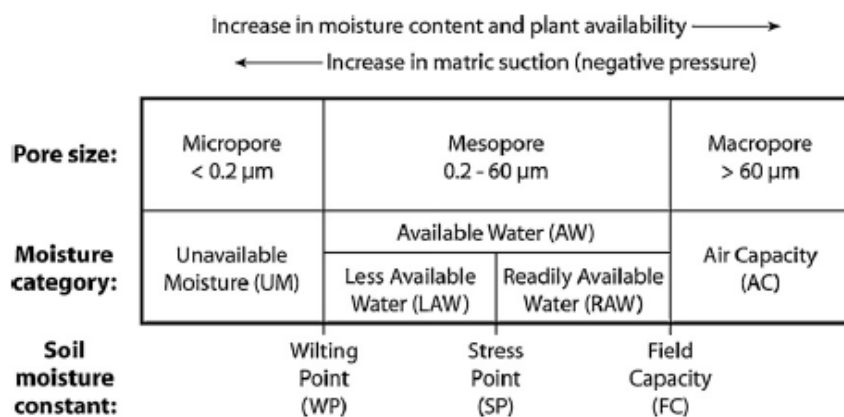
Increase in moisture content and plant availability ⟶

⟵ Increase in matric suction (negative pressure)

| | | | |
|---|---|---|---|
| **Pore size:** | Micropore < 0.2 µm | Mesopore 0.2 - 60 µm | Macropore > 60 µm |
| **Moisture category:** | Unavailable Moisture (UM) | Available Water (AW): Less Available Water (LAW) / Readily Available Water (RAW) | Air Capacity (AC) |

**Soil moisture constant:**

Wilting Point (WP)

Stress Point (SP)

Field Capacity (FC)